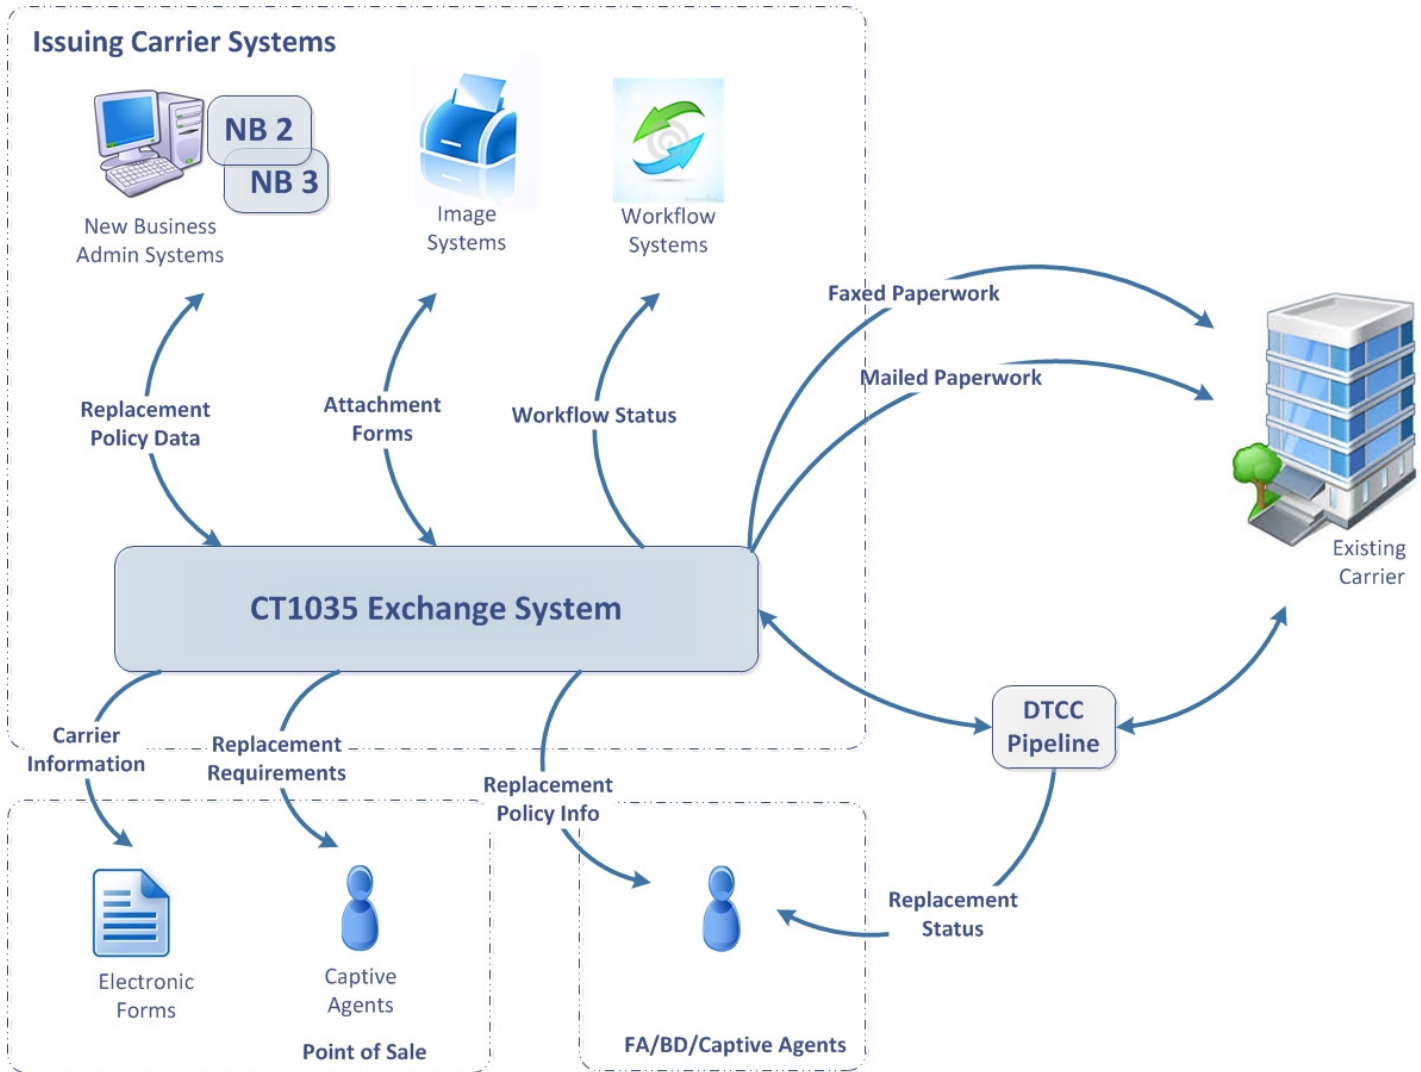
Issuing Carrier Systems

NB 2

NB 3

New Business Admin Systems

Image Systems

Workflow Systems

Faxed Paperwork

Mailed Paperwork

Replacement Policy Data

Attachment Forms

Workflow Status

Existing Carrier

CT1035 Exchange System

DTCC Pipeline

Carrier Information

Replacement Requirements

Replacement Policy Info

Replacement Status

Electronic Forms

Captive Agents

Point of Sale

FA/BD/Captive Agents